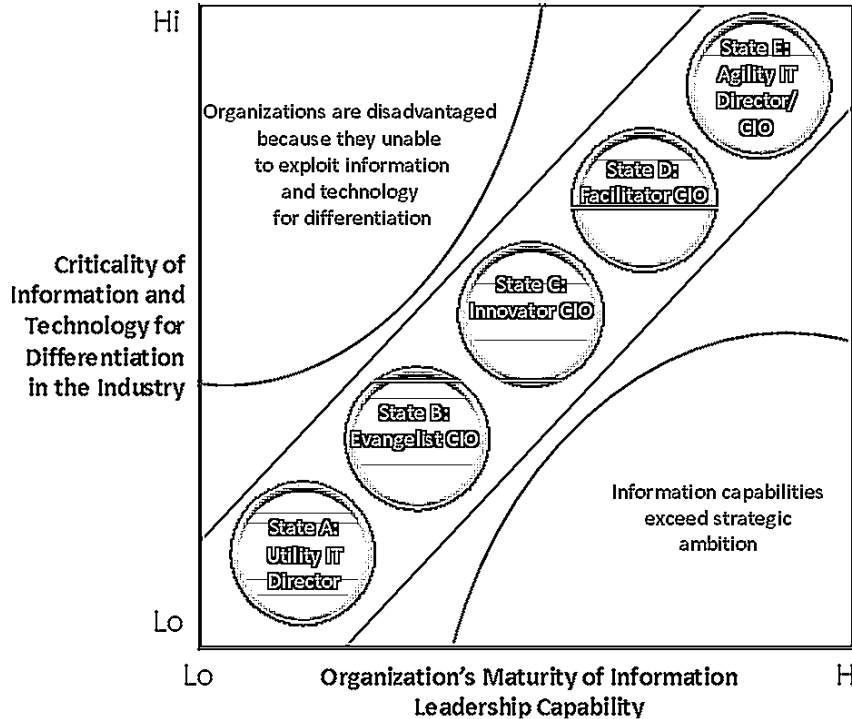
Hi

Organizations are disadvantaged because they unable to exploit information and technology for differentiation

State E: Agility IT Director/ CIO

State D: Facilitator CIO

State C: Innovator CIO

State B: Evangelist CIO

State A: Utility IT Director

Information capabilities exceed strategic ambition

Criticality of Information and Technology for Differentiation in the Industry

Lo

Lo

Organization's Maturity of Information Leadership Capability

H